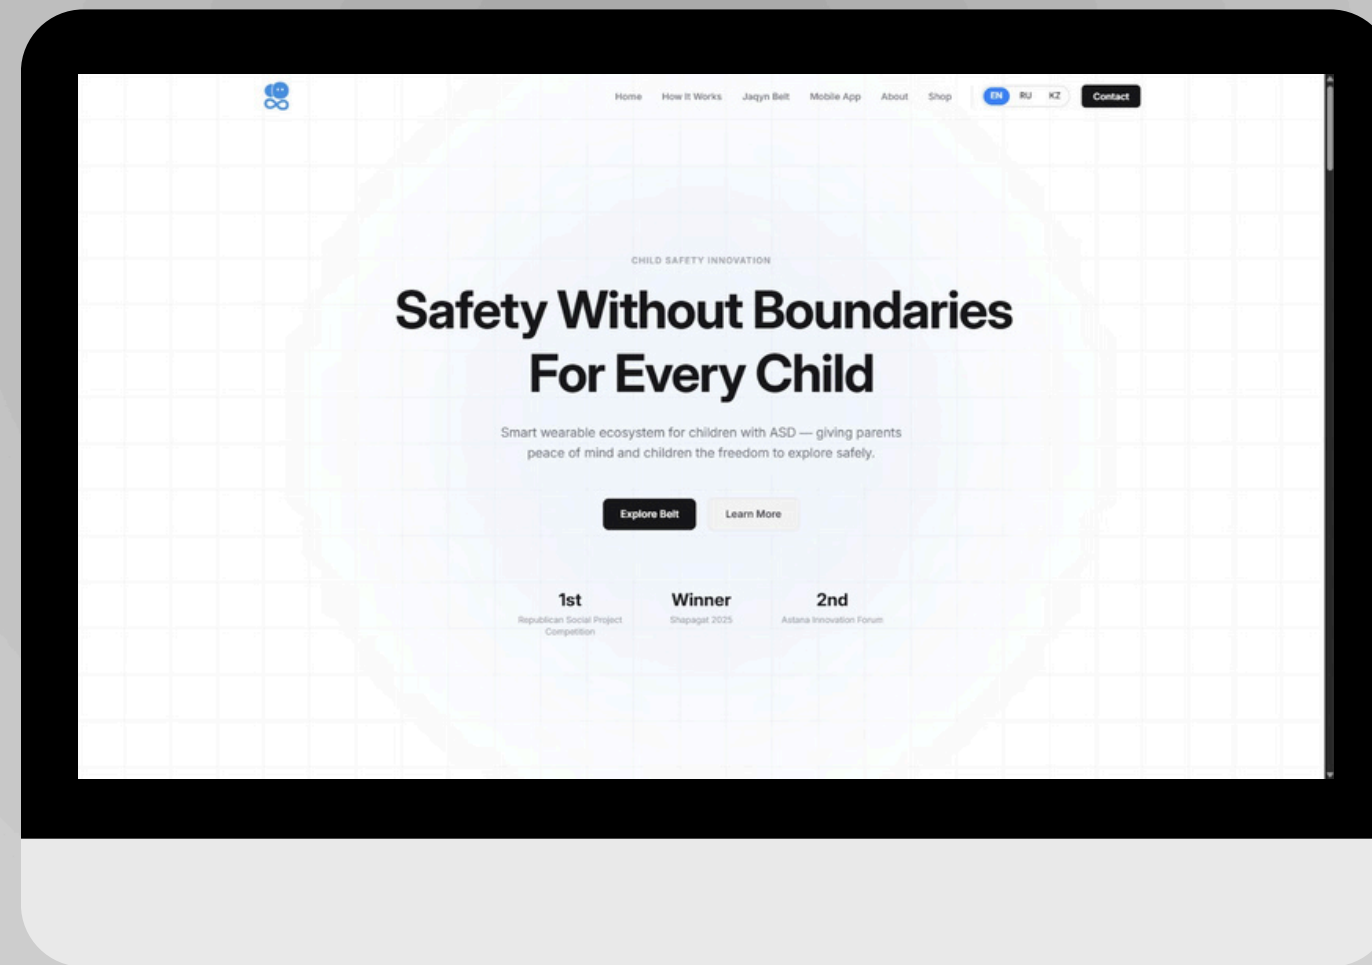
Home How It Works Jaqyn Belt Mobile App About Shop EN RU KZ Contact

CHILD SAFETY INNOVATION

Safety Without Boundaries For Every Child

Smart wearable ecosystem for children with ASD — giving parents peace of mind and children the freedom to explore safely.

Explore Belt Learn More

1st
Republican Social Project Competition

Winner
Shapagat 2025

2nd
Astana Innovation Forum